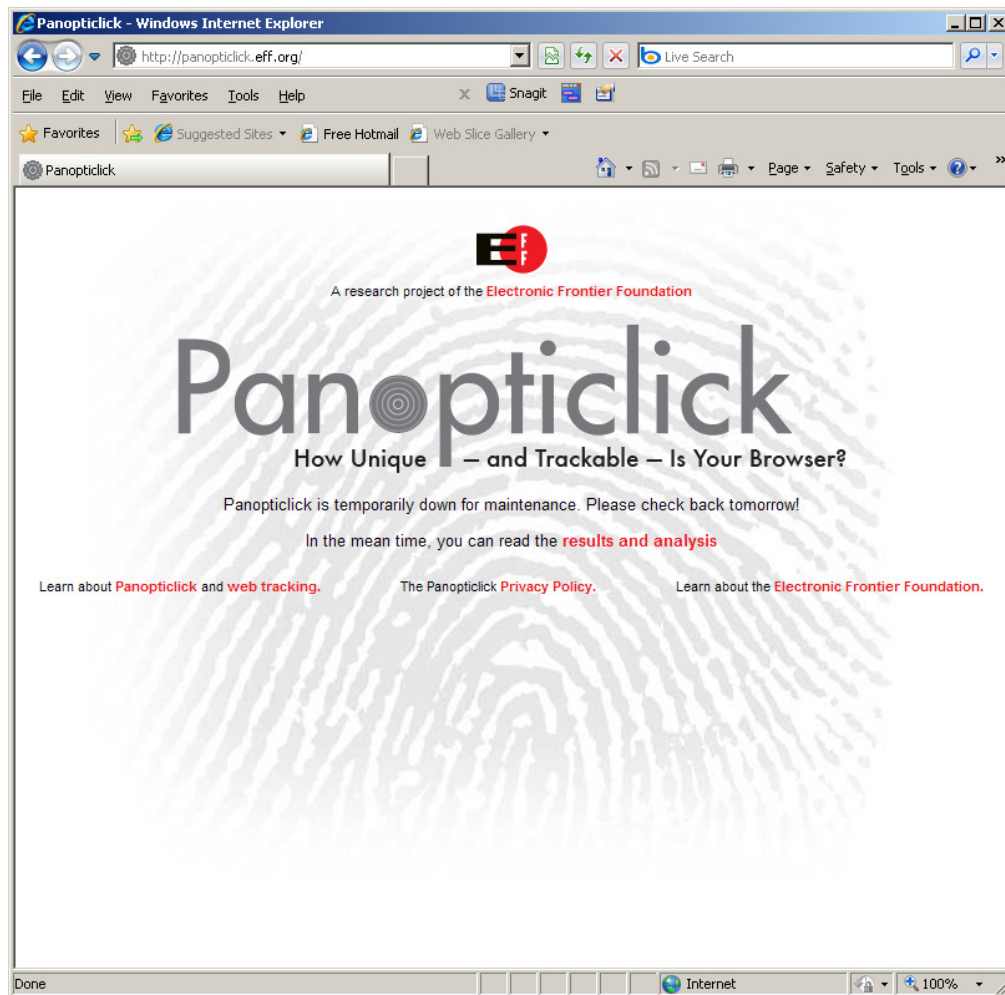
Panopticlick - Windows Internet Explorer

http://panopticlick.eff.org/

Live Search

File Edit View Favorites Tools Help

Snagit

Favorites

Suggested Sites

Free Hotmail

Web Slice Gallery

Panopticlick

Page Safety Tools

EFF

A research project of the Electronic Frontier Foundation

Panopticlick

How Unique — and Trackable — Is Your Browser?

Panopticlick is temporarily down for maintenance. Please check back tomorrow!

In the mean time, you can read the results and analysis

Learn about Panopticlick and web tracking.

The Panopticlick Privacy Policy.

Learn about the Electronic Frontier Foundation.

Done

Internet

100%